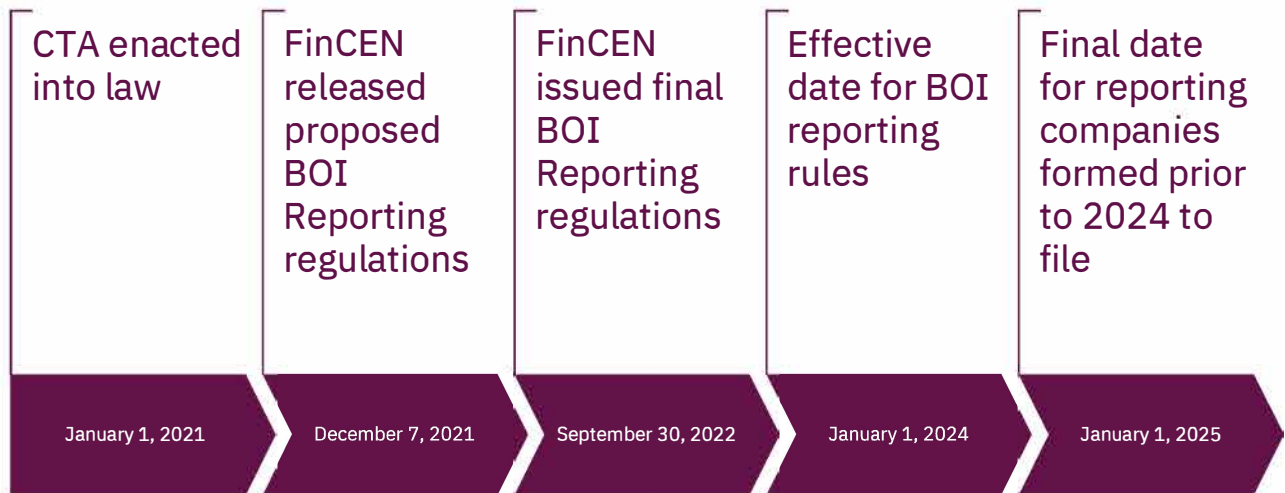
CTA enacted into law

January 1, 2021

FinCEN released proposed BOI Reporting regulations

December 7, 2021

FinCEN issued final BOI Reporting regulations

September 30, 2022

Effective date for BOI reporting rules

January 1, 2024

Final date for reporting companies formed prior to 2024 to file

January 1, 2025